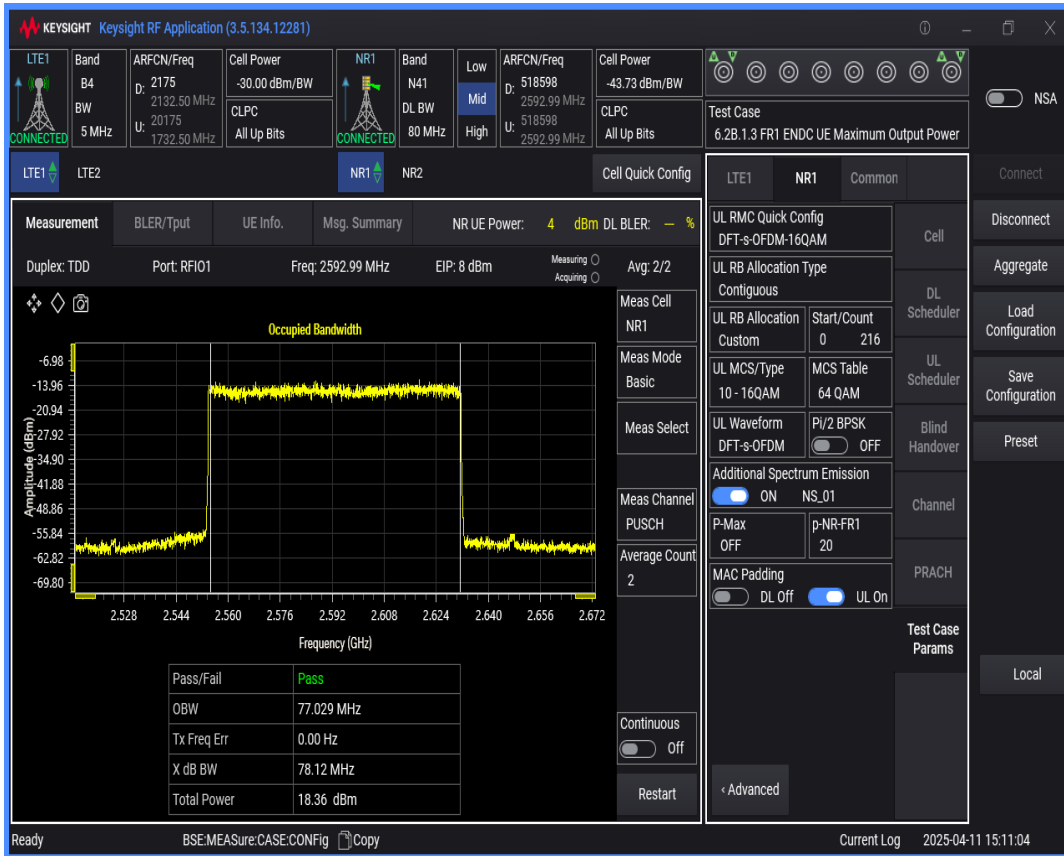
KEYSIGHT Keysight RF Application (3.5.134.12281)

LTE1
CONNECTED
Band
B4
BW
5 MHz
ARFCN/Freq
D: 2175
2132.50 MHz
U: 20175
1732.50 MHz
Cell Power
-30.00 dBm/BW
CLPC
All Up Bits

NR1
CONNECTED
Band
N41
DL BW
80 MHz
Low
Mid
High
ARFCN/Freq
D: 518598
2592.99 MHz
U: 518598
2592.99 MHz
Cell Power
-43.73 dBm/BW
CLPC
All Up Bits

Test Case
6.2B.1.3 FR1 ENDC UE Maximum Output Power

NSA

LTE1 LTE2 NR1 NR2 Cell Quick Config

Measurement BLER/Tput UE Info. Msg. Summary NR UE Power: 4 dBm DL BLER: -- %

Duplex: TDD Port: RFIO1 Freq: 2592.99 MHz EIP: 8 dBm Measuring Acquiring Avg: 2/2

Occupied Bandwidth

Amplitude (dBm)
-6.98
-13.96
-20.94
-27.92
-34.90
-41.88
-48.86
-55.84
-62.82
-69.80

2.528 2.544 2.560 2.576 2.592 2.608 2.624 2.640 2.656 2.672
Frequency (GHz)

| Pass/Fail | Pass |
|---|---|
| OBW | 77.029 MHz |
| Tx Freq Err | 0.00 Hz |
| X dB BW | 78.12 MHz |
| Total Power | 18.36 dBm |

Meas Cell
NR1
Meas Mode
Basic
Meas Select
Meas Channel
PUSCH
Average Count
2
Continuous
Off
Restart

LTE1 NR1 Common

UL RMC Quick Config
DFT-s-OFDM-16QAM
UL RB Allocation Type
Contiguous
UL RB Allocation
Custom
Start/Count
0 216
UL MCS/Type
10 - 16QAM
MCS Table
64 QAM
UL Waveform
DFT-s-OFDM
Pi/2 BPSK
OFF
Additional Spectrum Emission
ON NS_01
P-Max
OFF
p-NR-FR1
20
MAC Padding
DL Off UL On

Cell
DL Scheduler
UL Scheduler
Blind Handover
Channel
PRACH
Test Case Params

‹ Advanced

Connect
Disconnect
Aggregate
Load Configuration
Save Configuration
Preset
Local

Ready BSE:MEASure:CASE:CONFig Copy Current Log 2025-04-11 15:11:04